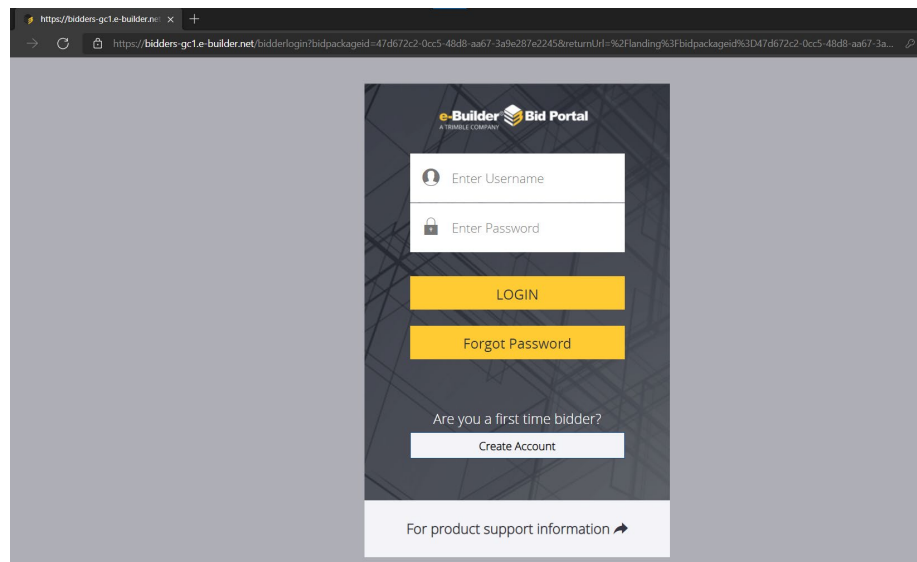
https://bidders-gc1.e-builder.ne ×

https://bidders-gc1.e-builder.net/bidderlogin?bidpackageid=47d672c2-0cc5-48d8-aa67-3a9e287e2245&returnUrl=%2Flanding%3Fbidpackageid%3D47d672c2-0cc5-48d8-aa67-3a...

e-Builder A TRIMBLE COMPANY Bid Portal

Enter Username

Enter Password

LOGIN

Forgot Password

Are you a first time bidder?

Create Account

For product support information